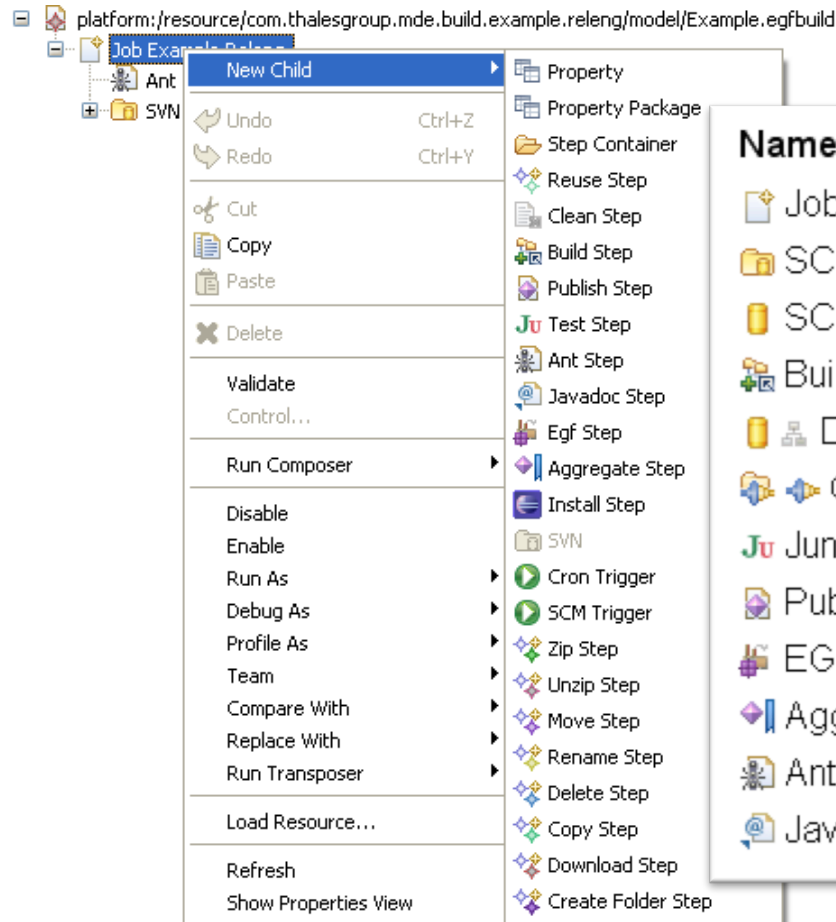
platform:/resource/com.thalesgroup.mde.build.example.releng/model/Example.egfbuild

Job Example Releng

Ant

SVN

New Child

Undo Ctrl+Z

Redo Ctrl+Y

Cut

Copy

Paste

Delete

Validate

Control...

Run Composer

Disable

Enable

Run As

Debug As

Profile As

Team

Compare With

Replace With

Run Transposer

Load Resource...

Refresh

Show Properties View

Property

Property Package

Step Container

Reuse Step

Clean Step

Build Step

Publish Step

Test Step

Ant Step

Javadoc Step

Egf Step

Aggregate Step

Install Step

SVN

Cron Trigger

SCM Trigger

Zip Step

Unzip Step

Move Step

Rename Step

Delete Step

Copy Step

Download Step

Create Folder Step

Name

Job

SC

SC

Bui

D

C

Jun

Pub

EG

Agg

Ant

Jav